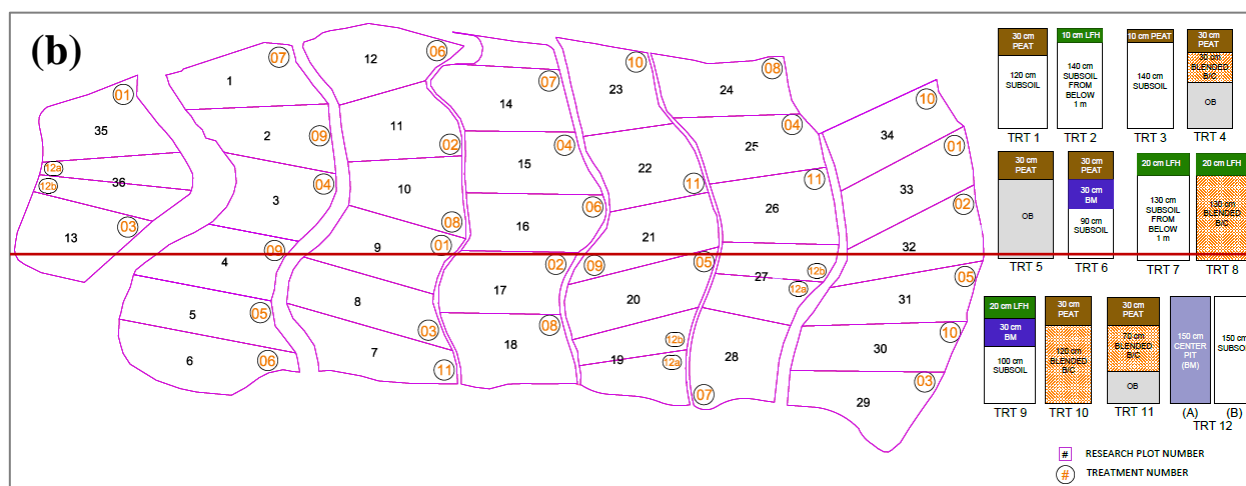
(b)

1 07
12 06
14 07
23 10
24 08
35 01
2 09
11 02
15 04
22
25 04
34 10
12a
36
12b
3 04
10
16 06
21 11
26 11
33 01
13 03
08
02
4 09
9 01
32
02 09
05
27 12b
12a
05
17
20
31
5 05
8 03
18 08
19 12b
12a
28
30 10
6 06
7 11
07
29 03

30 cm PEAT
120 cm SUBSOIL
TRT 1

10 cm LFH
140 cm SUBSOIL FROM BELOW 1 m
TRT 2

10 cm PEAT
140 cm SUBSOIL
TRT 3

30 cm PEAT
30 cm BLENDED B/C
OB
TRT 4

30 cm PEAT
OB
TRT 5

30 cm PEAT
30 cm BM
90 cm SUBSOIL
TRT 6

20 cm LFH
130 cm SUBSOIL FROM BELOW 1 m
TRT 7

20 cm LFH
130 cm BLENDED B/C
TRT 8

20 cm LFH
30 cm BM
100 cm SUBSOIL
TRT 9

30 cm PEAT
120 cm BLENDED B/C
TRT 10

30 cm PEAT
70 cm BLENDED B/C
OB
TRT 11

150 cm CENTER PIT (BM)
(A)
150 cm SUBSO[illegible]
(B)
TRT 12

# RESEARCH PLOT NUMBER
# TREATMENT NUMBER